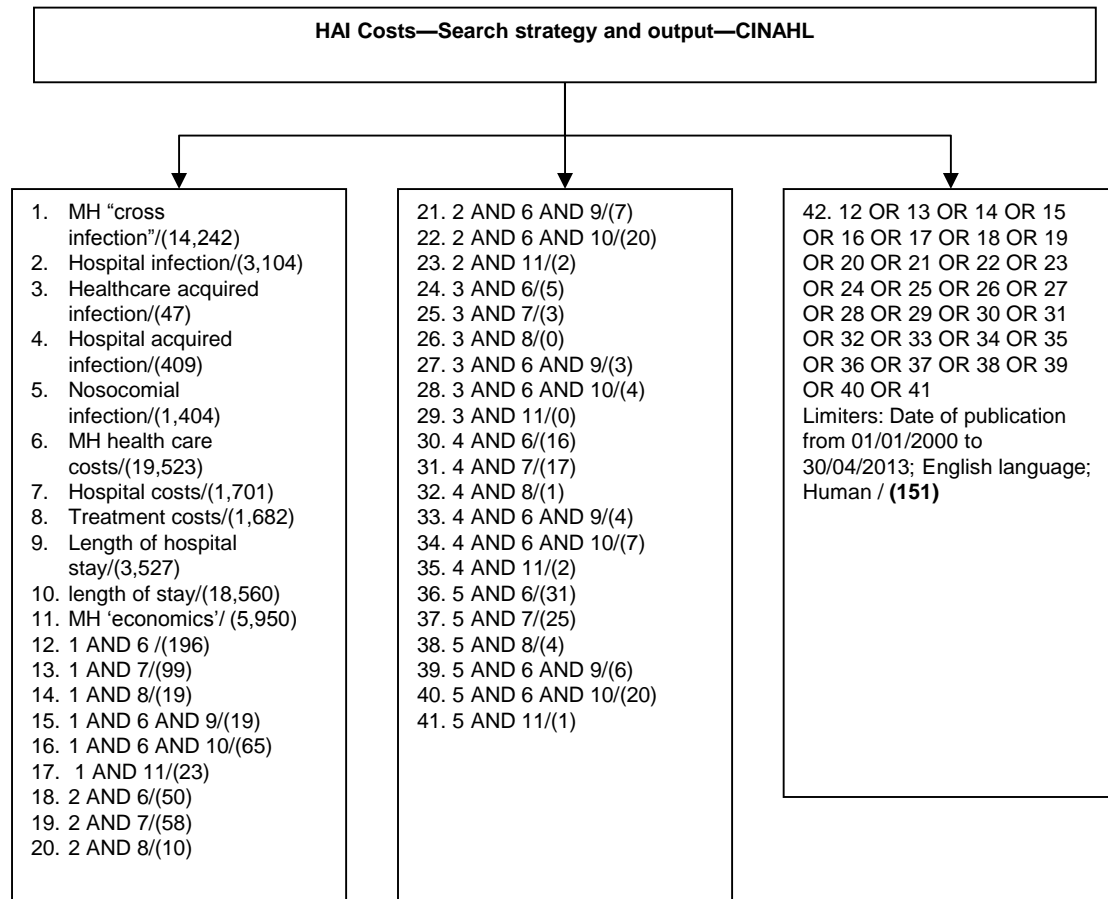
HAI Costs—Search strategy and output—CINAHL

1. MH "cross infection"/(14,242)
2. Hospital infection/(3,104)
3. Healthcare acquired infection/(47)
4. Hospital acquired infection/(409)
5. Nosocomial infection/(1,404)
6. MH health care costs/(19,523)
7. Hospital costs/(1,701)
8. Treatment costs/(1,682)
9. Length of hospital stay/(3,527)
10. length of stay/(18,560)
11. MH 'economics'/ (5,950)
12. 1 AND 6 /(196)
13. 1 AND 7/(99)
14. 1 AND 8/(19)
15. 1 AND 6 AND 9/(19)
16. 1 AND 6 AND 10/(65)
17. 1 AND 11/(23)
18. 2 AND 6/(50)
19. 2 AND 7/(58)
20. 2 AND 8/(10)

21. 2 AND 6 AND 9/(7)
22. 2 AND 6 AND 10/(20)
23. 2 AND 11/(2)
24. 3 AND 6/(5)
25. 3 AND 7/(3)
26. 3 AND 8/(0)
27. 3 AND 6 AND 9/(3)
28. 3 AND 6 AND 10/(4)
29. 3 AND 11/(0)
30. 4 AND 6/(16)
31. 4 AND 7/(17)
32. 4 AND 8/(1)
33. 4 AND 6 AND 9/(4)
34. 4 AND 6 AND 10/(7)
35. 4 AND 11/(2)
36. 5 AND 6/(31)
37. 5 AND 7/(25)
38. 5 AND 8/(4)
39. 5 AND 6 AND 9/(6)
40. 5 AND 6 AND 10/(20)
41. 5 AND 11/(1)

42. 12 OR 13 OR 14 OR 15 OR 16 OR 17 OR 18 OR 19 OR 20 OR 21 OR 22 OR 23 OR 24 OR 25 OR 26 OR 27 OR 28 OR 29 OR 30 OR 31 OR 32 OR 33 OR 34 OR 35 OR 36 OR 37 OR 38 OR 39 OR 40 OR 41
Limiters: Date of publication from 01/01/2000 to 30/04/2013; English language; Human / **(151)**